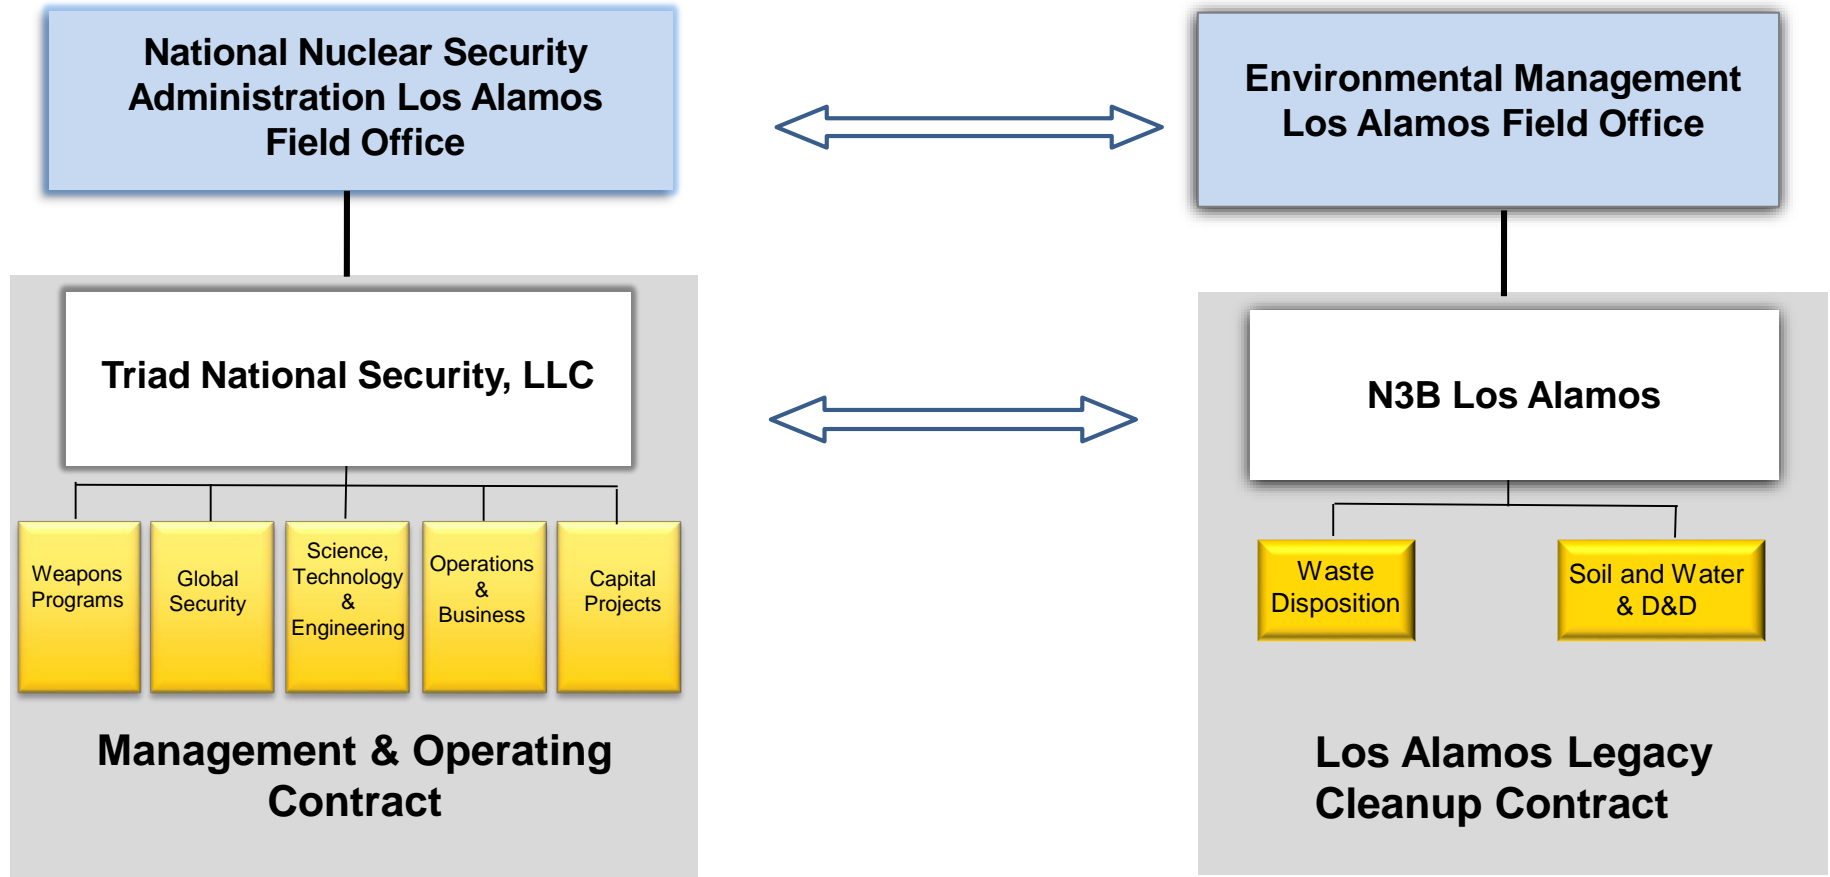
National Nuclear Security Administration Los Alamos Field Office

Environmental Management Los Alamos Field Office

Triad National Security, LLC

N3B Los Alamos

Weapons Programs

Global Security

Science, Technology & Engineering

Operations & Business

Capital Projects

Waste Disposition

Soil and Water & D&D

Management & Operating Contract

Los Alamos Legacy Cleanup Contract